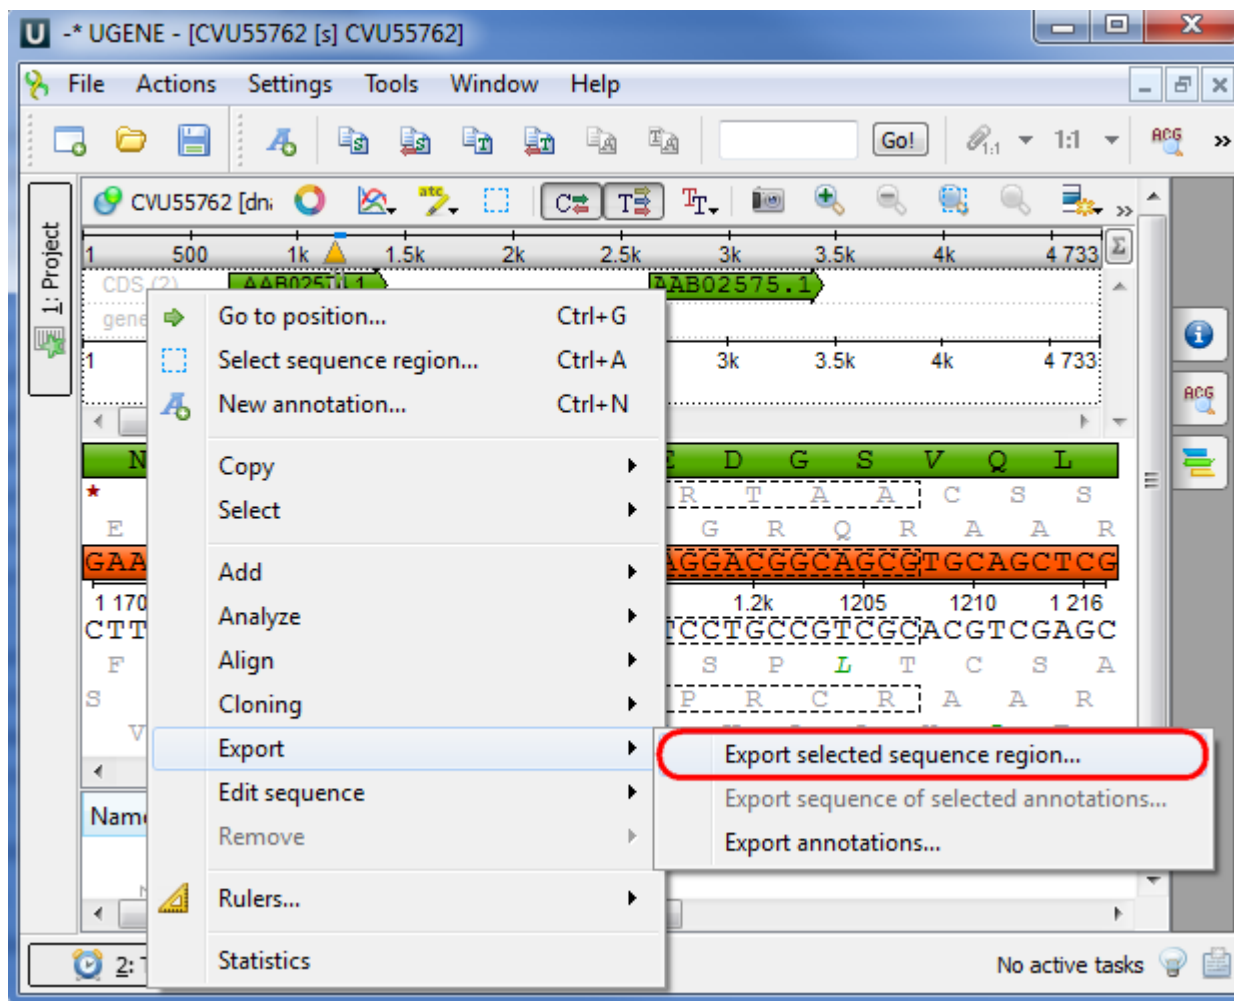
U -* UGENE - [CVU55762 [s] CVU55762]

File Actions Settings Tools Window Help

Go! 1:1 ACG »

1: Project

CVU55762 [dn

1 500 1k 1.5k 2k 2.5k 3k 3.5k 4k 4 733

CDS (2) AAB025 AAB02575.1

gene

1 3k 3.5k 4k 4 733

N D G S V Q L

R T A A C S S

E G R Q R A A R

GAA AGGACGGCAGCGTGCAGCTCG

1 170 1.2k 1205 1210 1 216

CTT TCCTGCCGTCGCACGTCGAGC

F S P L T C S A

S P R C R A A R

Name

2:

Go to position... Ctrl+G
Select sequence region... Ctrl+A
New annotation... Ctrl+N

Copy
Select

Add
Analyze
Align
Cloning
Export
Edit sequence
Remove

Rulers...

Statistics

Export selected sequence region...
Export sequence of selected annotations...
Export annotations...

No active tasks